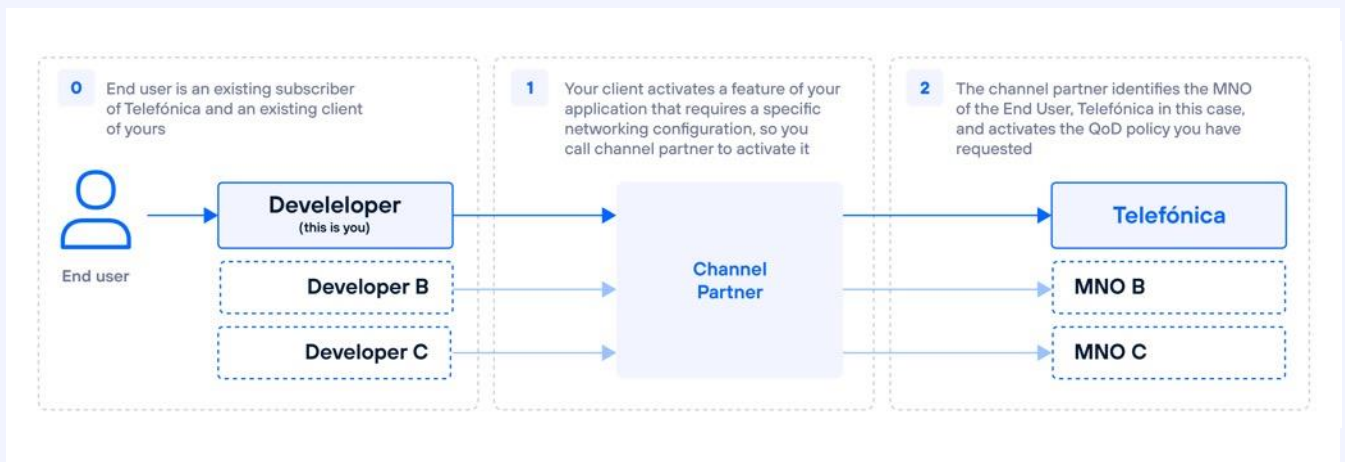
0 End user is an existing subscriber of Telefónica and an existing client of yours

End user

Deveeloper
(this is you)

Developer B

Developer C

1 Your client activates a feature of your application that requires a specific networking configuration, so you call channel partner to activate it

Channel Partner

2 The channel partner identifies the MNO of the End User, Telefónica in this case, and activates the QoD policy you have requested

Telefónica

MNO B

MNO C